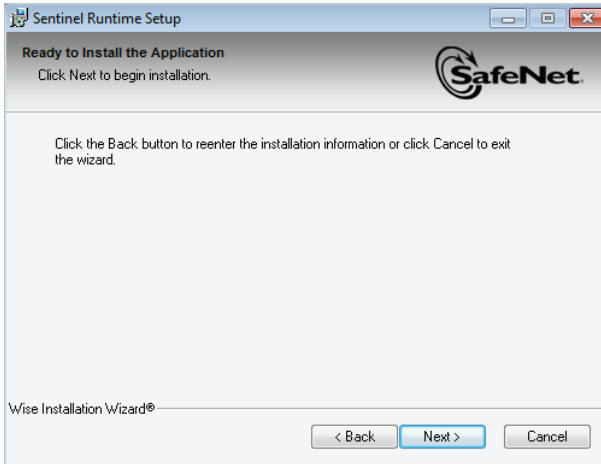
Sentinel Runtime Setup

Ready to Install the Application

Click Next to begin installation.

SafeNet.

Click the Back button to reenter the installation information or click Cancel to exit the wizard.

Wise Installation Wizard®

< Back

Next >

Cancel